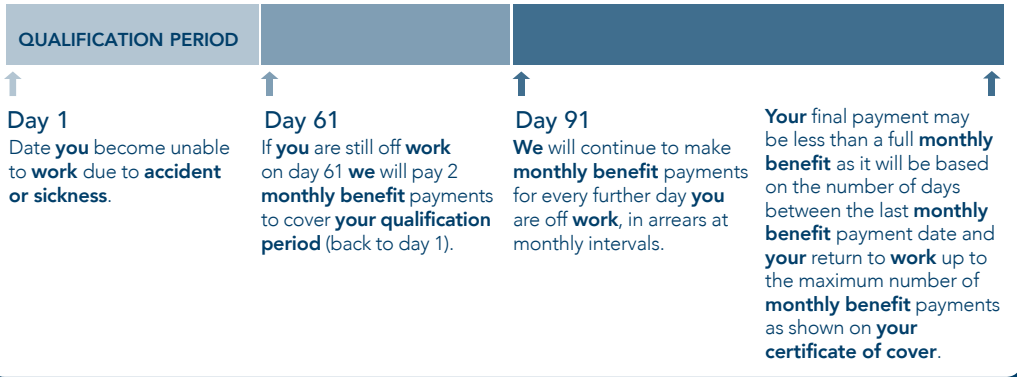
QUALIFICATION PERIOD

Day 1
Date you become unable to work due to accident or sickness.

Day 61
If you are still off work on day 61 we will pay 2 monthly benefit payments to cover your qualification period (back to day 1).

Day 91
We will continue to make monthly benefit payments for every further day you are off work, in arrears at monthly intervals.

Your final payment may be less than a full monthly benefit as it will be based on the number of days between the last monthly benefit payment date and your return to work up to the maximum number of monthly benefit payments as shown on your certificate of cover.